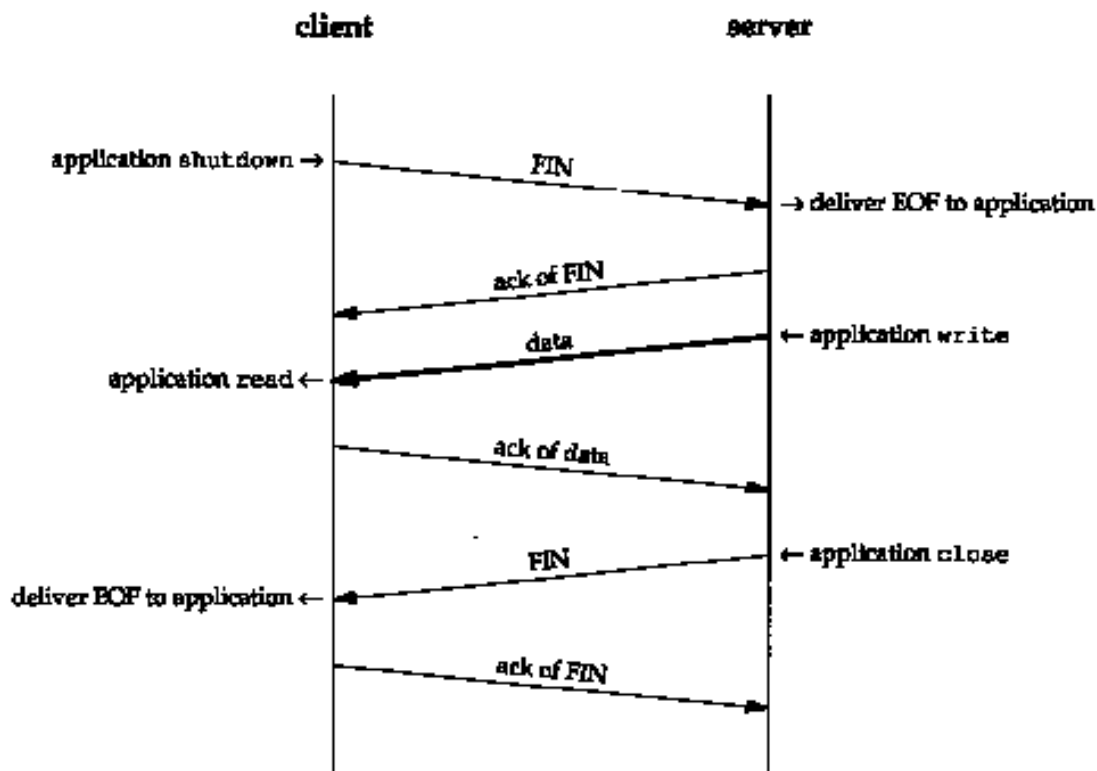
client

server

application shutdown →

FIN

→ deliver EOF to application

ack of FIN

← application write

data

application read ←

ack of data

← application close

FIN

deliver EOF to application ←

ack of FIN